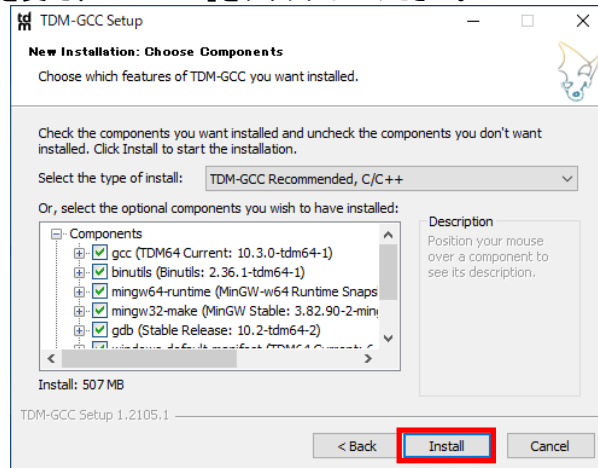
TDM-GCC Setup

New Installation: Choose Components

Choose which features of TDM-GCC you want installed.

Check the components you want installed and uncheck the components you don't want installed. Click Install to start the installation.

Select the type of install: TDM-GCC Recommended, C/C++

Or, select the optional components you wish to have installed:

Components
gcc (TDM64 Current: 10.3.0-tdm64-1)
binutils (Binutils: 2.36.1-tdm64-1)
mingw64-runtime (MinGW-w64 Runtime Snaps
mingw32-make (MinGW Stable: 3.82.90-2-min
gdb (Stable Release: 10.2-tdm64-2)
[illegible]

Description
Position your mouse over a component to see its description.

Install: 507 MB

TDM-GCC Setup 1.2105.1

< Back
Install
Cancel